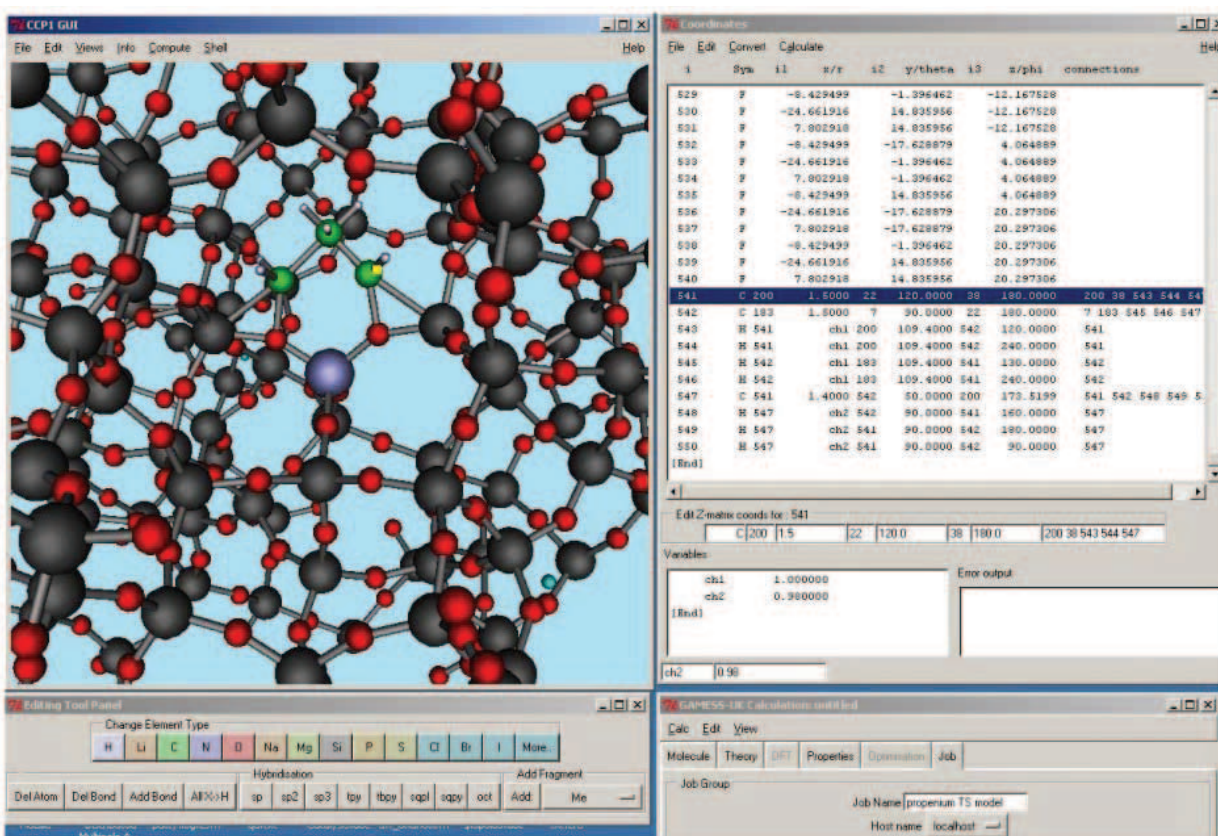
CCP1 GUI

File Edit Views Info Compute Shell Help

Coordinates

File Edit Convert Calculate Help

| i | Sym | i1 | x/r | i2 | y/theta | i3 | z/phi | connections |
|---|---|---|---|---|---|---|---|---|
| 529 | F | | -8.429499 | | -1.396462 | | -12.167528 | |
| 530 | F | | -24.661916 | | 14.835956 | | -12.167528 | |
| 531 | F | | 7.802918 | | 14.835956 | | -12.167528 | |
| 532 | F | | -8.429499 | | -17.628879 | | 4.064889 | |
| 533 | F | | -24.661916 | | -1.396462 | | 4.064889 | |
| 534 | F | | 7.802918 | | -1.396462 | | 4.064889 | |
| 535 | F | | -8.429499 | | 14.835956 | | 4.064889 | |
| 536 | F | | -24.661916 | | -17.628879 | | 20.297306 | |
| 537 | F | | 7.802918 | | -17.628879 | | 20.297306 | |
| 538 | F | | -8.429499 | | -1.396462 | | 20.297306 | |
| 539 | F | | -24.661916 | | 14.835956 | | 20.297306 | |
| 540 | F | | 7.802918 | | 14.835956 | | 20.297306 | |
| 541 | C 200 | | 1.5000 | 22 | 120.0000 | 38 | 180.0000 | 200 38 543 544 54 |
| 542 | C 183 | | 1.5000 | 7 | 90.0000 | 22 | 180.0000 | 7 183 545 546 547 |
| 543 | H 541 | | ch1 | 200 | 109.4000 | 542 | 120.0000 | 541 |
| 544 | H 541 | | ch1 | 200 | 109.4000 | 542 | 240.0000 | 541 |
| 545 | H 542 | | ch1 | 183 | 109.4000 | 541 | 130.0000 | 542 |
| 546 | H 542 | | ch1 | 183 | 109.4000 | 541 | 240.0000 | 542 |
| 547 | C 541 | | 1.4000 | 542 | 50.0000 | 200 | 173.5199 | 541 542 548 549 5 |
| 548 | H 547 | | ch2 | 542 | 90.0000 | 541 | 160.0000 | 547 |
| 549 | H 547 | | ch2 | 541 | 90.0000 | 542 | 180.0000 | 547 |
| 550 | H 547 | | ch2 | 541 | 90.0000 | 542 | 90.0000 | 547 |

[End]

Edit Z-matrix coords for : 541
C 200 1.5 22 120.0 38 180.0 200 38 543 544 547

Variables
ch1 1.000000
ch2 0.980000
[End]

Error output

ch2 0.98

Editing Tool Panel

Change Element Type
H Li C N O Na Mg Si P S Cl Br I More..

Hybridisation
Del Atom Del Bond Add Bond All X->H sp sp2 sp3 tpy tbpy sqpl sqpy oct

Add Fragment
Add Me

GAMESS-UK Calculation untitled

Calc Edit View

Molecule Theory DFT Properties Optimisation Job

Job Group
Job Name propenium TS model
Host name localhost